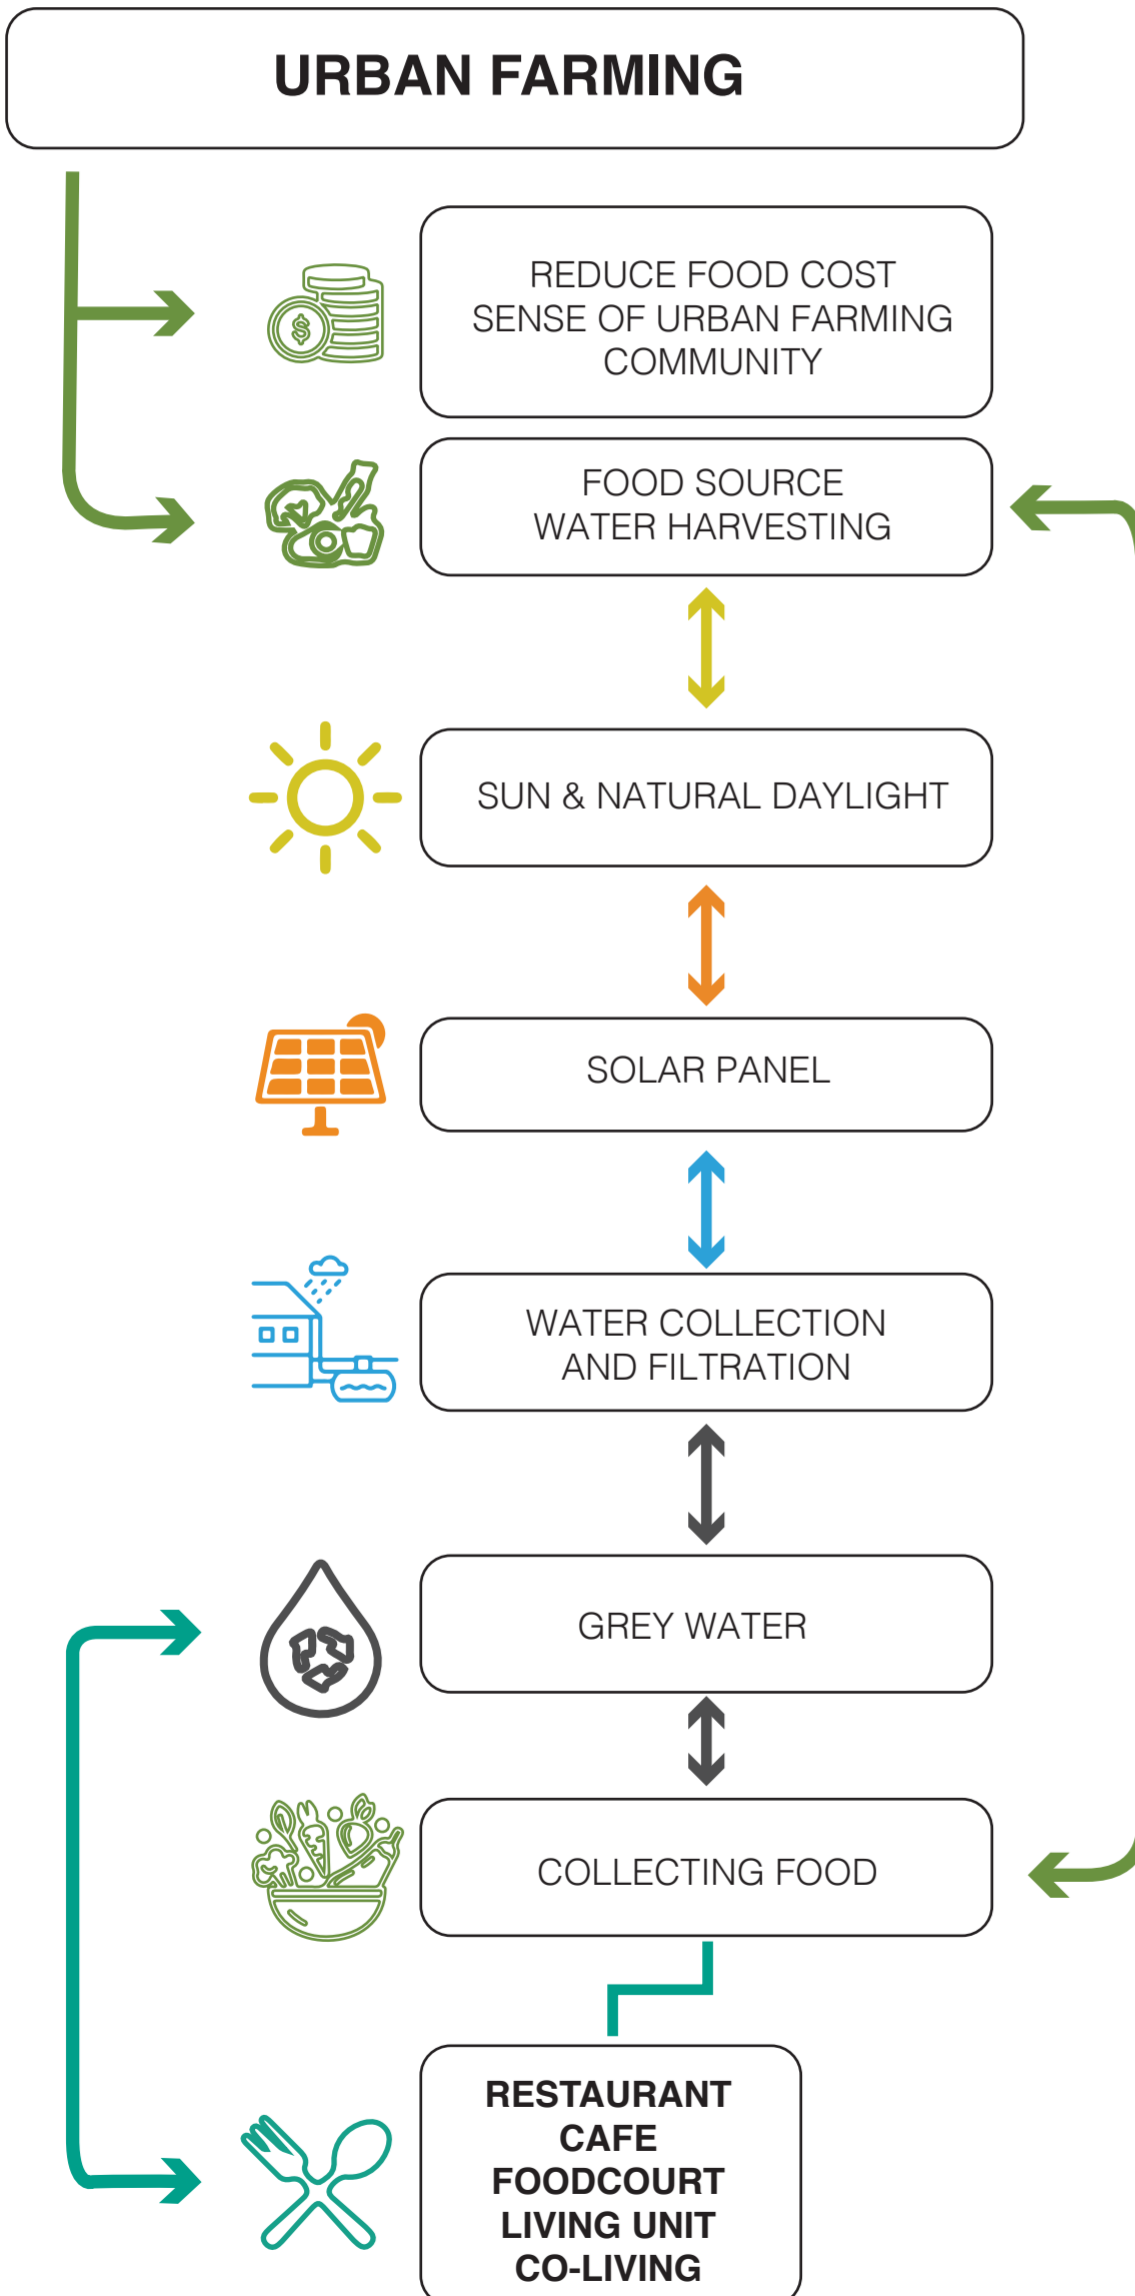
URBAN FARMING

REDUCE FOOD COST
SENSE OF URBAN FARMING COMMUNITY

FOOD SOURCE
WATER HARVESTING

SUN & NATURAL DAYLIGHT

SOLAR PANEL

WATER COLLECTION AND FILTRATION

GREY WATER

COLLECTING FOOD

RESTAURANT
CAFE
FOODCOURT
LIVING UNIT
CO-LIVING